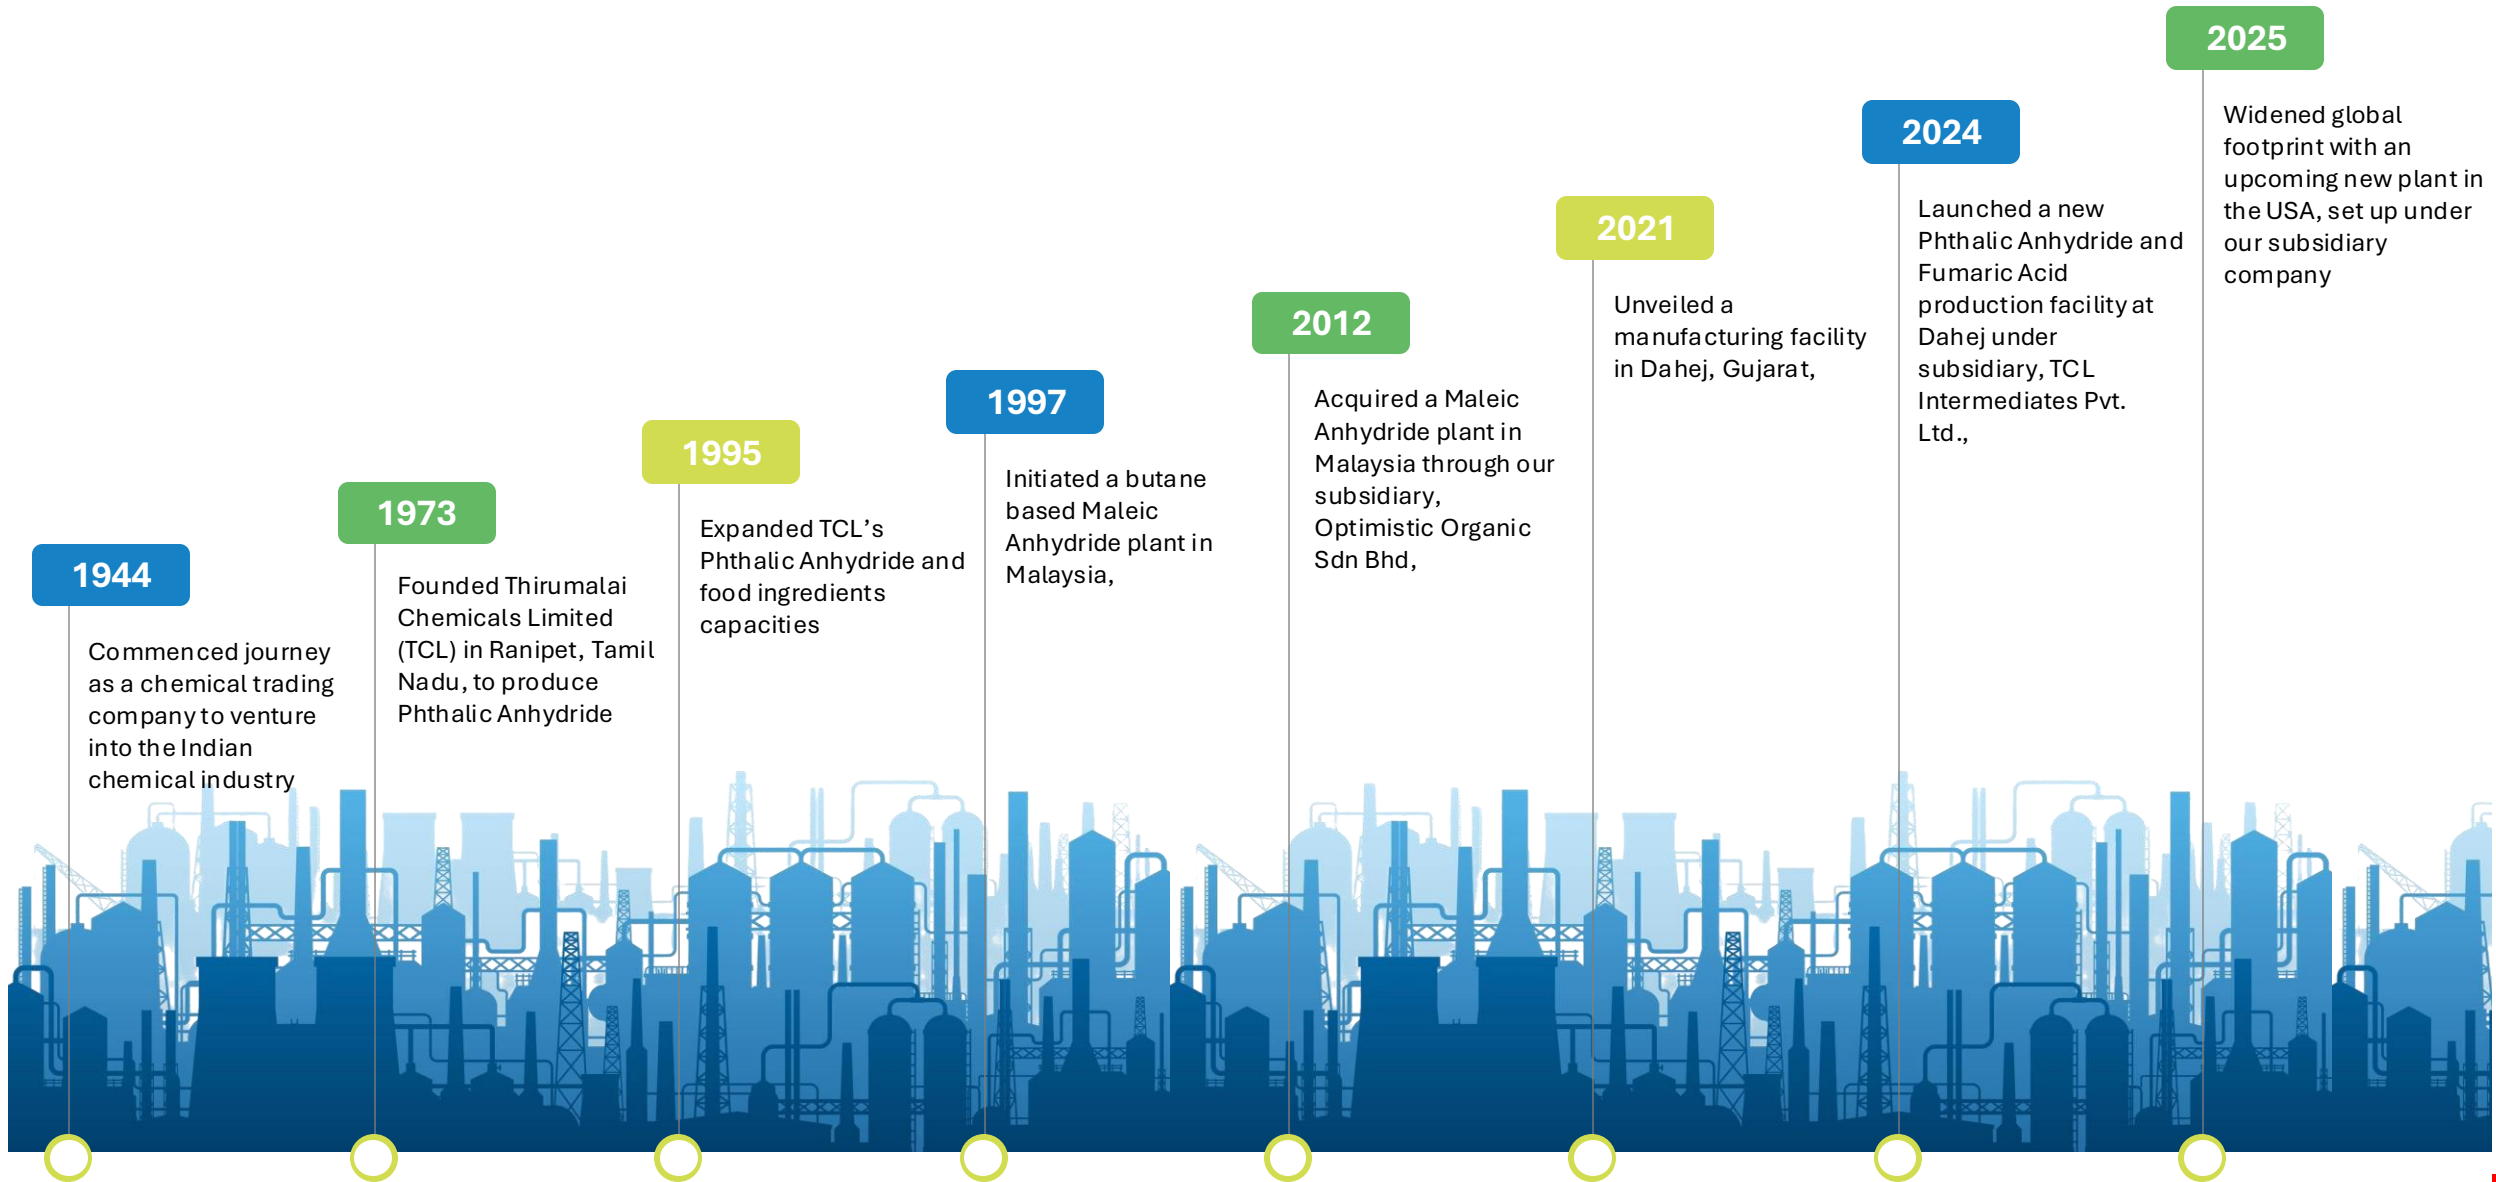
1944

Commenced journey as a chemical trading company to venture into the Indian chemical industry

1973

Founded Thirumalai Chemicals Limited (TCL) in Ranipet, Tamil Nadu, to produce Phthalic Anhydride

1995

Expanded TCL's Phthalic Anhydride and food ingredients capacities

1997

Initiated a butane based Maleic Anhydride plant in Malaysia,

2012

Acquired a Maleic Anhydride plant in Malaysia through our subsidiary, Optimistic Organic Sdn Bhd,

2021

Unveiled a manufacturing facility in Dahej, Gujarat,

2024

Launched a new Phthalic Anhydride and Fumaric Acid production facility at Dahej under subsidiary, TCL Intermediates Pvt. Ltd.,

2025

Widened global footprint with an upcoming new plant in the USA, set up under our subsidiary company